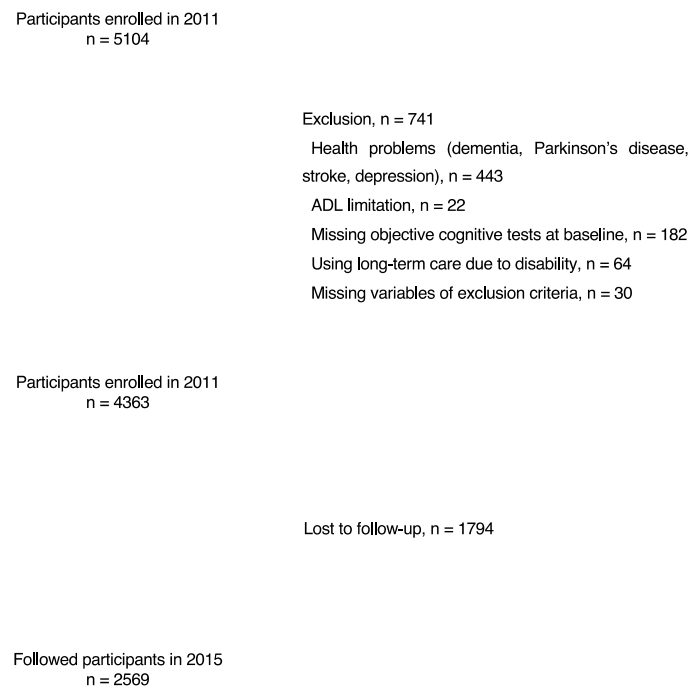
Participants enrolled in 2011
n = 5104

Exclusion, n = 741
Health problems (dementia, Parkinson's disease, stroke, depression), n = 443
ADL limitation, n = 22
Missing objective cognitive tests at baseline, n = 182
Using long-term care due to disability, n = 64
Missing variables of exclusion criteria, n = 30

Participants enrolled in 2011
n = 4363

Lost to follow-up, n = 1794

Followed participants in 2015
n = 2569